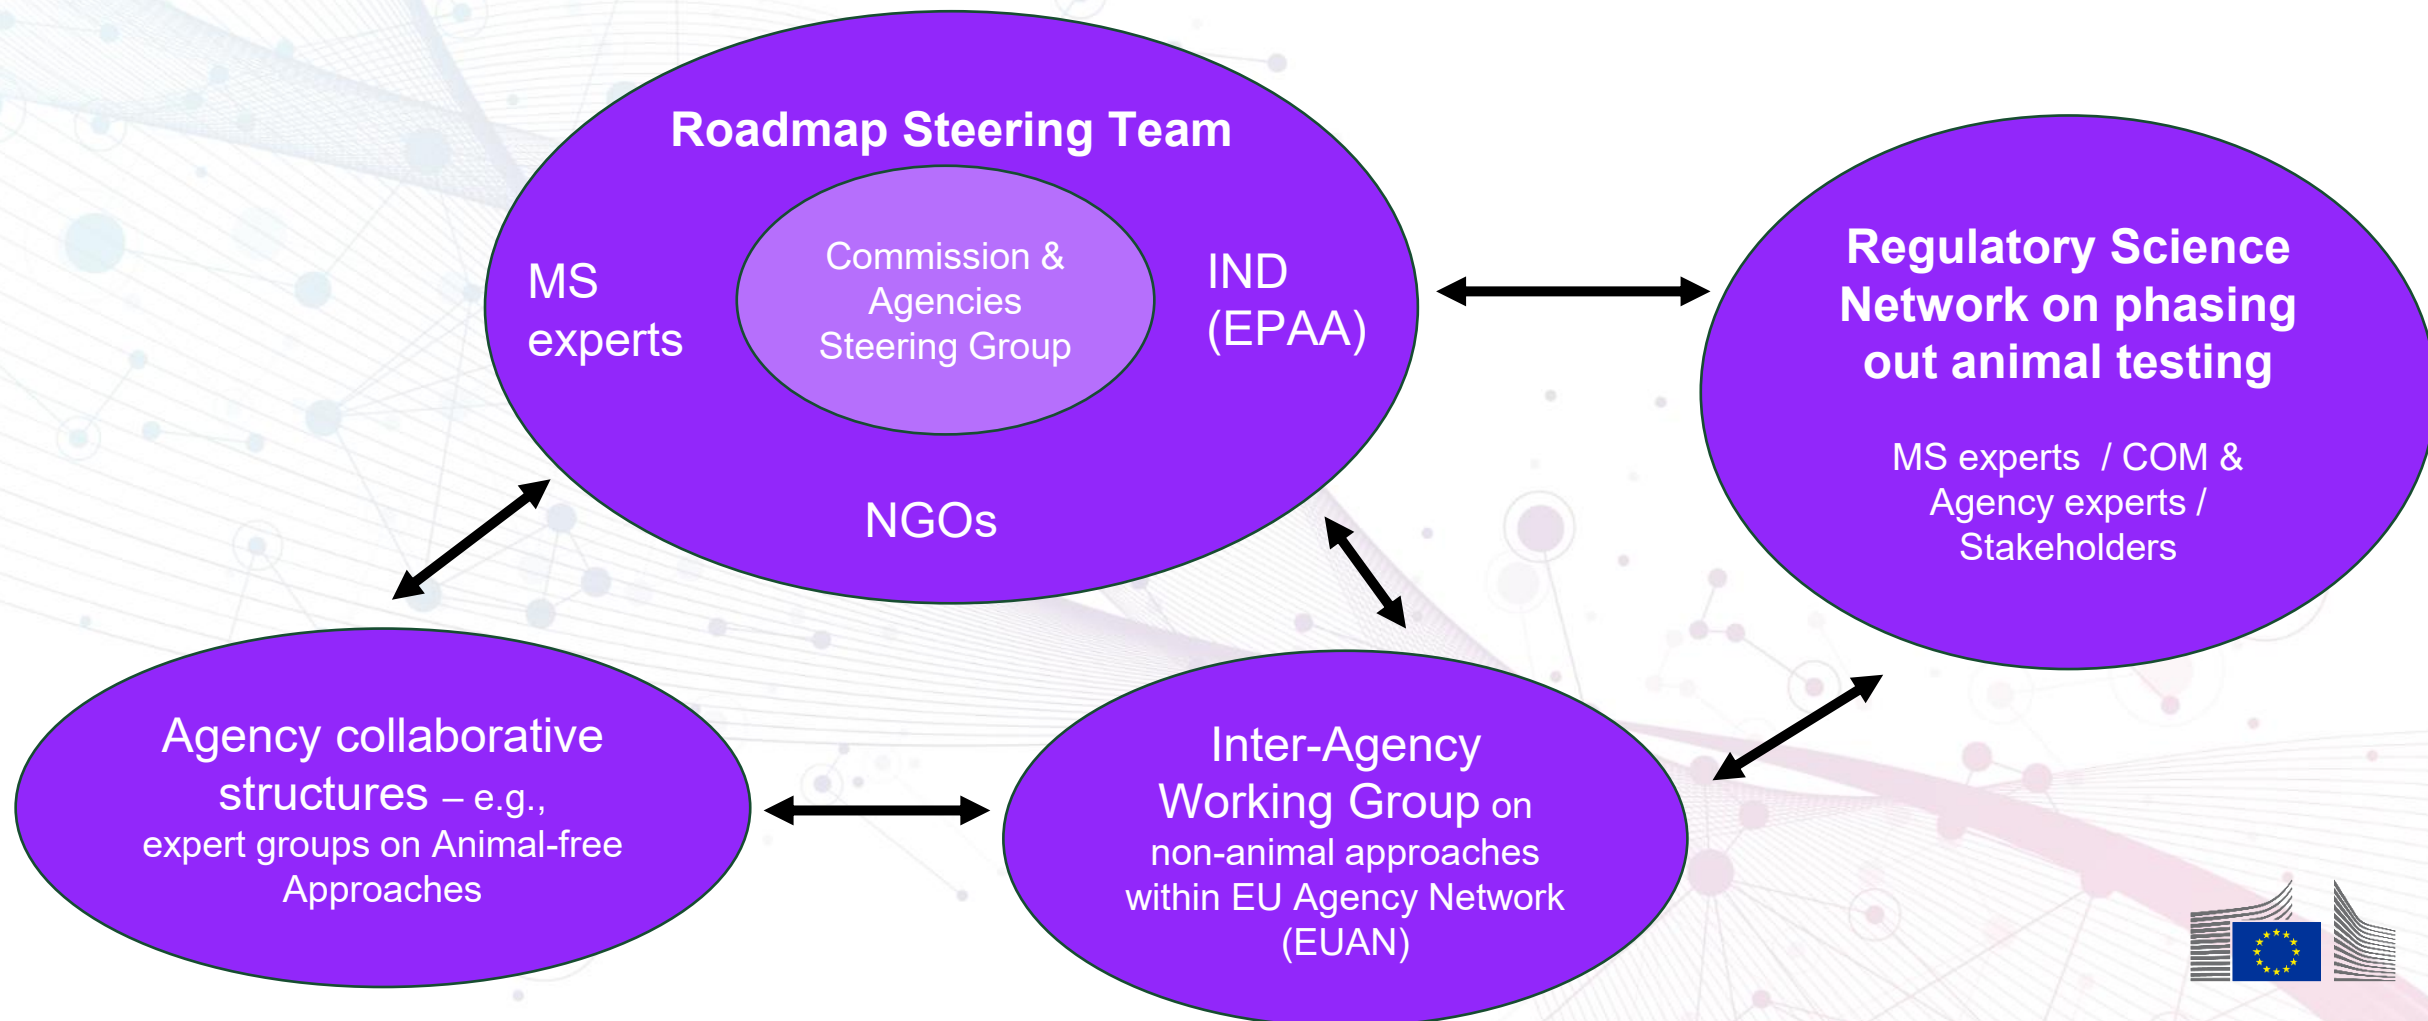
Roadmap Steering Team

MS experts

Commission & Agencies Steering Group

IND (EPAA)

NGOs

Regulatory Science Network on phasing out animal testing

MS experts / COM & Agency experts / Stakeholders

Agency collaborative structures – e.g., expert groups on Animal-free Approaches

Inter-Agency Working Group on non-animal approaches within EU Agency Network (EUAN)